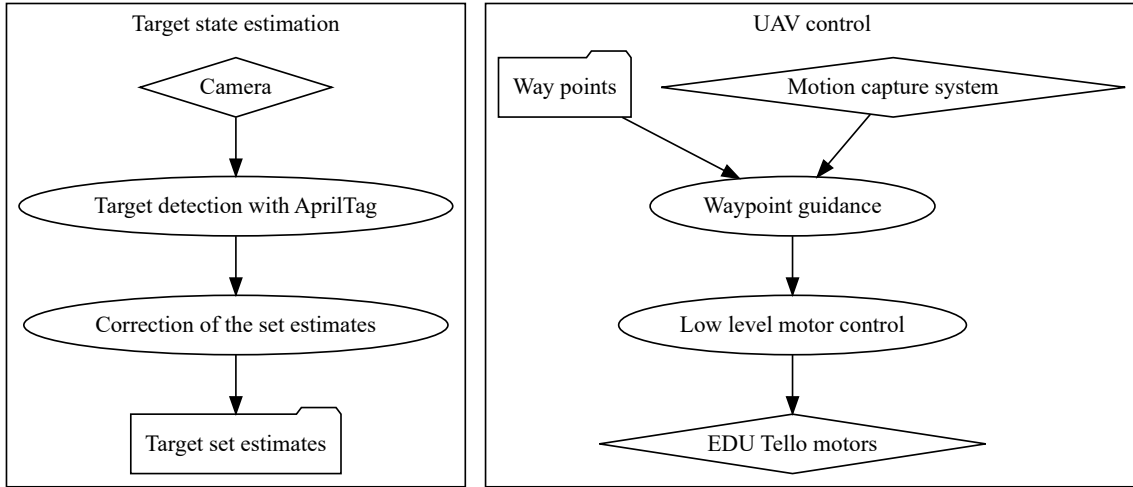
Target state estimation

Camera

Target detection with AprilTag

Correction of the set estimates

Target set estimates

UAV control

Way points

Motion capture system

Waypoint guidance

Low level motor control

EDU Tello motors